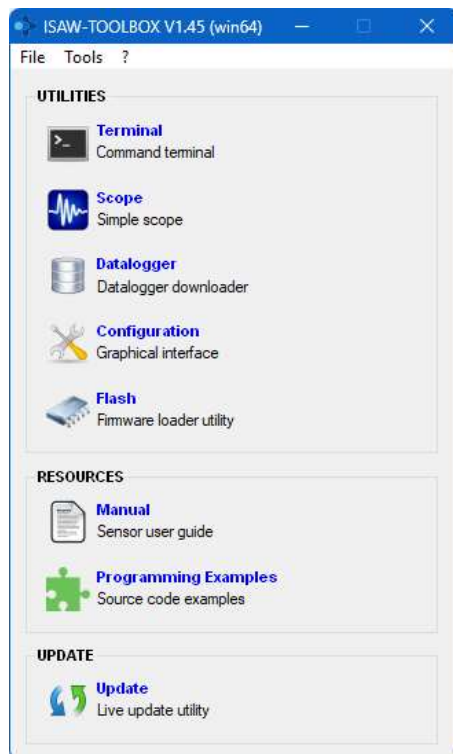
ISAW-TOOLBOX V1.45 (win64)

File Tools ?

UTILITIES

Terminal
Command terminal

Scope
Simple scope

Datalogger
Datalogger downloader

Configuration
Graphical interface

Flash
Firmware loader utility

RESOURCES

Manual
Sensor user guide

Programming Examples
Source code examples

UPDATE

Update
Live update utility